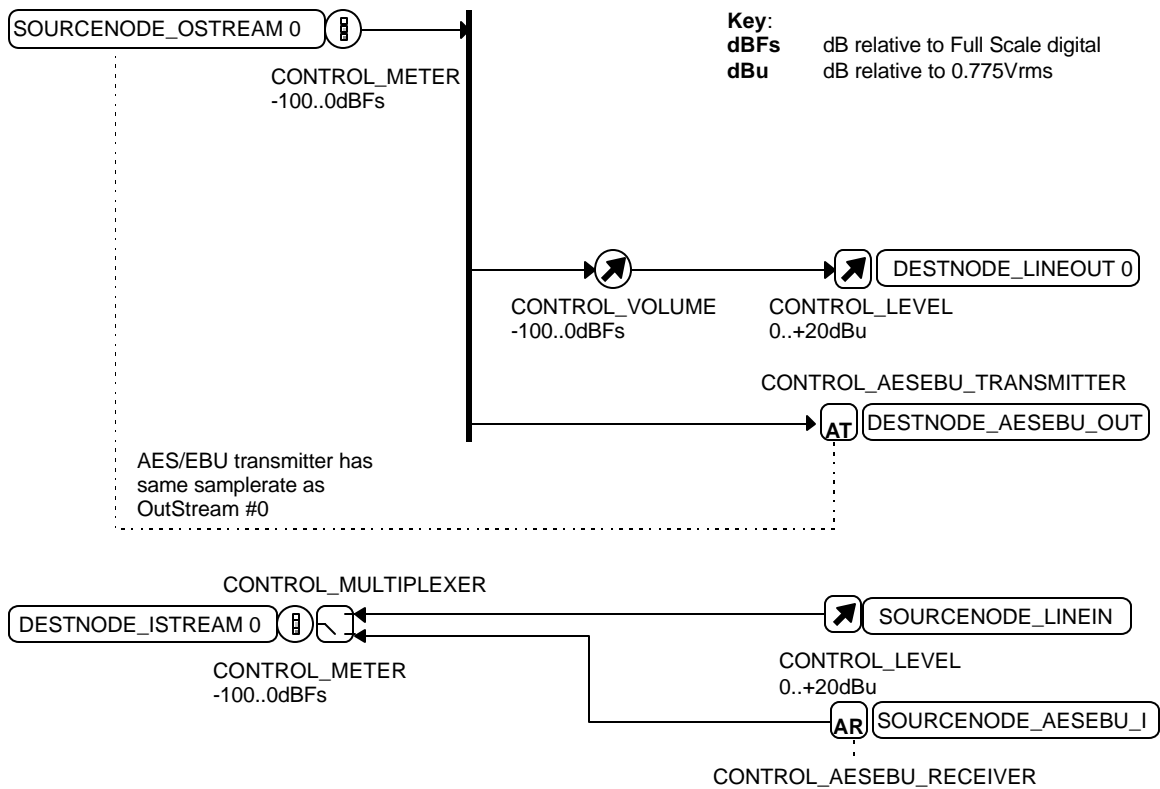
SOURCENODE_OSTREAM 0

Key:
dBFs dB relative to Full Scale digital
dBu dB relative to 0.775Vrms

CONTROL_METER
-100..0dBFs

DESTNODE_LINEOUT 0

CONTROL_VOLUME
-100..0dBFs

CONTROL_LEVEL
0..+20dBu

CONTROL_AESEBU_TRANSMITTER

AT DESTNODE_AESEBU_OUT

AES/EBU transmitter has same samplerate as OutStream #0

CONTROL_MULTIPLEXER

DESTNODE_ISTREAM 0

SOURCENODE_LINEIN

CONTROL_METER
-100..0dBFs

CONTROL_LEVEL
0..+20dBu

AR SOURCENODE_AESEBU_I

CONTROL_AESEBU_RECEIVER